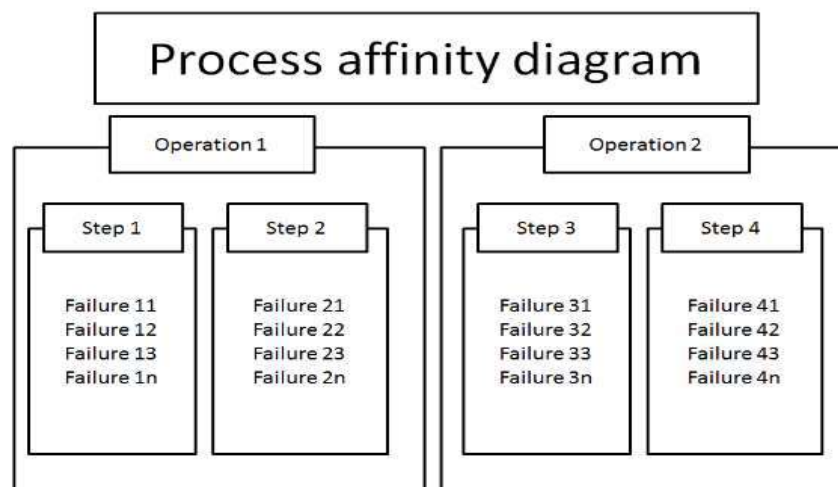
Process affinity diagram

Operation 1

Step 1

Failure 11
Failure 12
Failure 13
Failure 1n

Step 2

Failure 21
Failure 22
Failure 23
Failure 2n

Operation 2

Step 3

Failure 31
Failure 32
Failure 33
Failure 3n

Step 4

Failure 41
Failure 42
Failure 43
Failure 4n